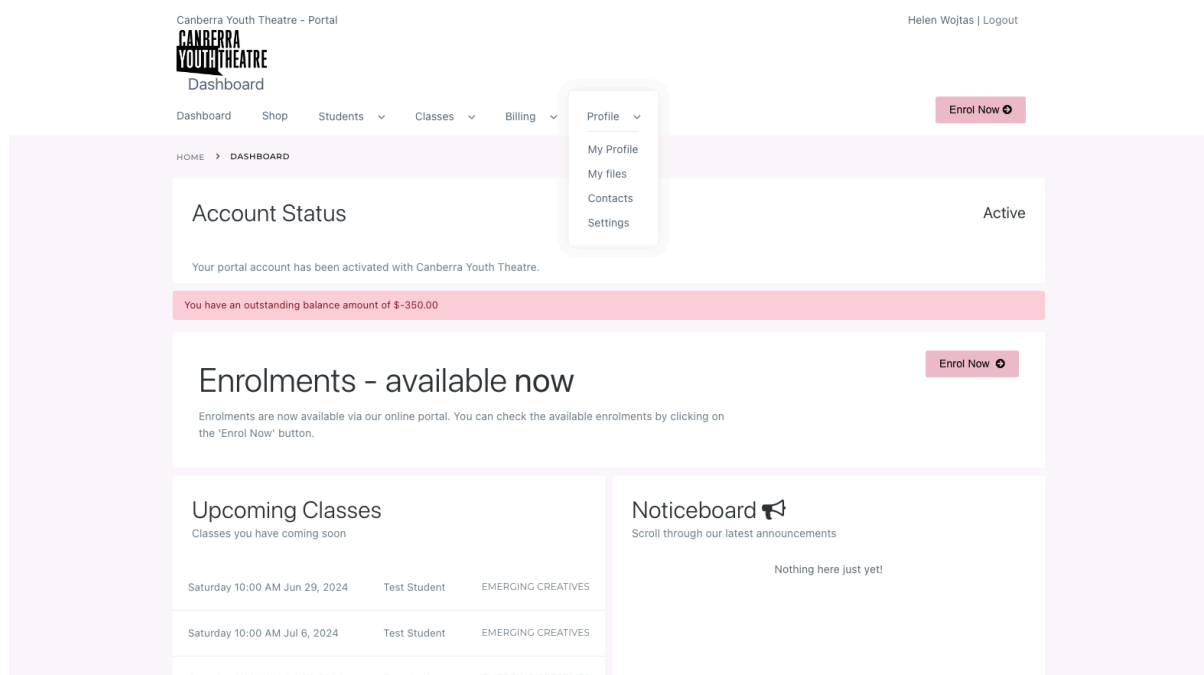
Canberra Youth Theatre - Portal

Helen Wojtas | Logout

CANBERRA YOUTH THEATRE

Dashboard

Dashboard Shop Students Classes Billing Profile

My Profile
My files
Contacts
Settings

Enrol Now

HOME > DASHBOARD

Account Status

Active

Your portal account has been activated with Canberra Youth Theatre.

You have an outstanding balance amount of $-350.00

Enrolments - available now

Enrol Now

Enrolments are now available via our online portal. You can check the available enrolments by clicking on the 'Enrol Now' button.

Upcoming Classes
Classes you have coming soon

| Saturday 10:00 AM Jun 29, 2024 | Test Student | EMERGING CREATIVES |
|---|---|---|
| Saturday 10:00 AM Jul 6, 2024 | Test Student | EMERGING CREATIVES |

Noticeboard
Scroll through our latest announcements

Nothing here just yet!